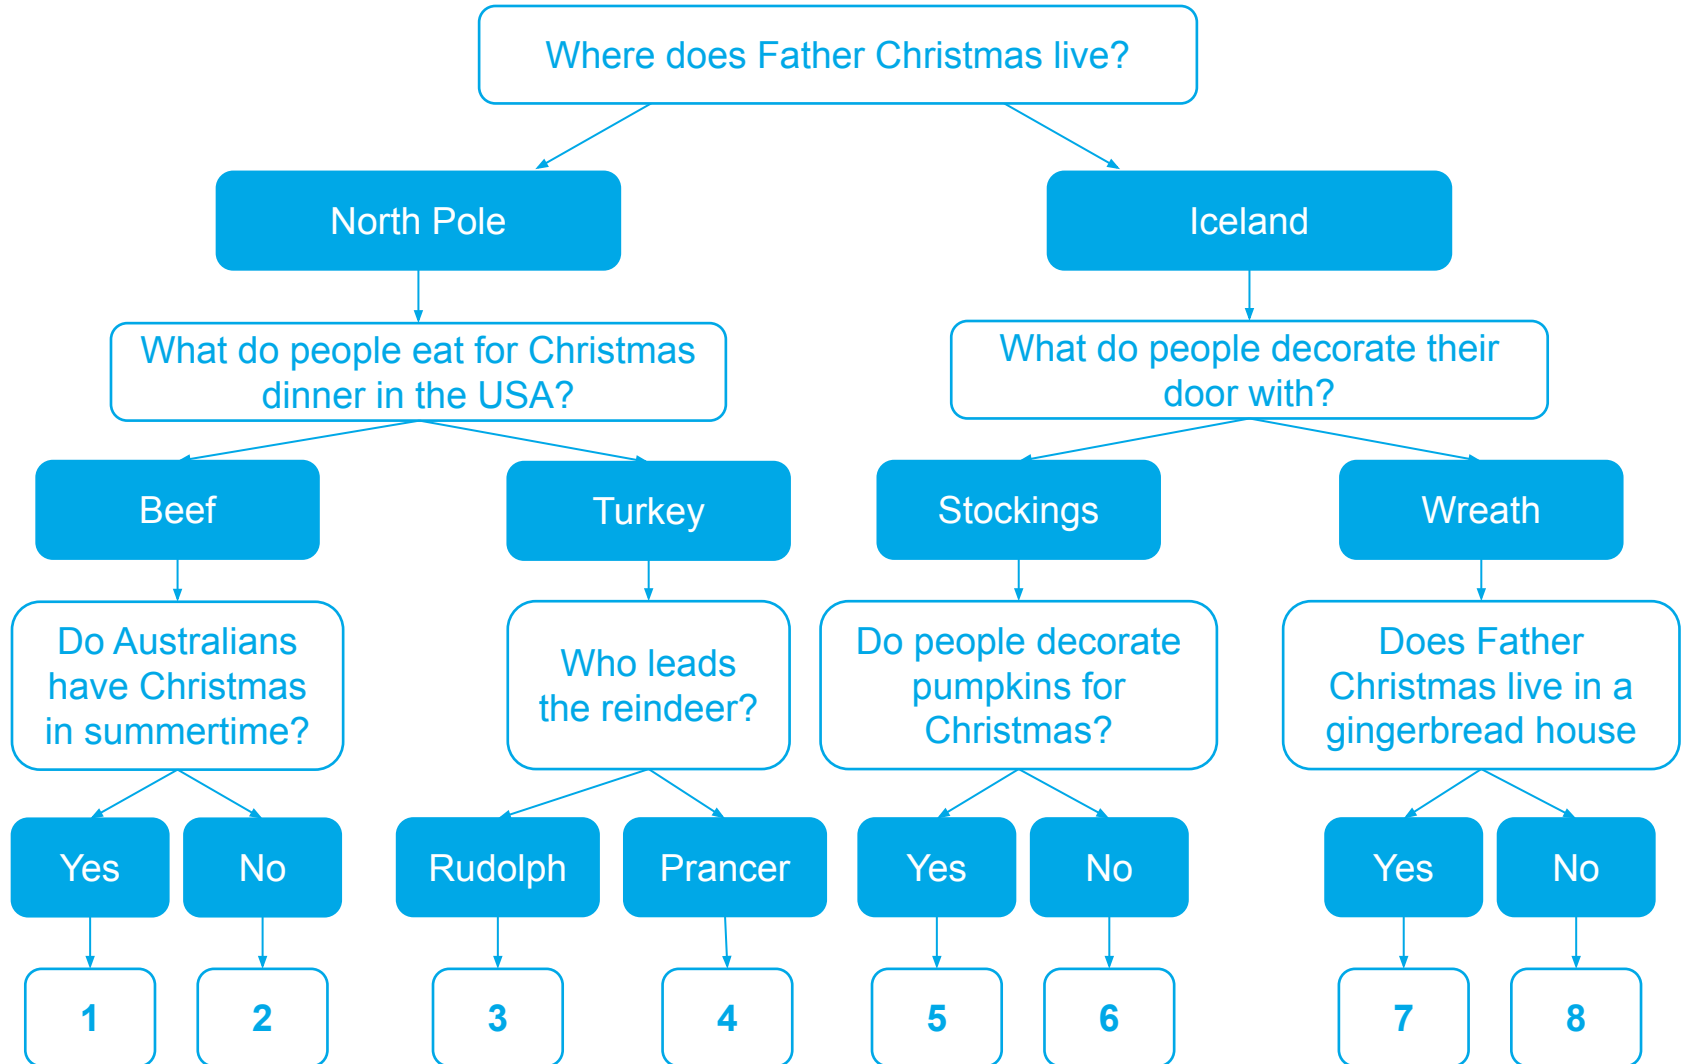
Where does Father Christmas live?

North Pole

Iceland

What do people eat for Christmas dinner in the USA?

What do people decorate their door with?

Beef

Turkey

Stockings

Wreath

Do Australians have Christmas in summertime?

Who leads the reindeer?

Do people decorate pumpkins for Christmas?

Does Father Christmas live in a gingerbread house

Yes

No

Rudolph

Prancer

Yes

No

Yes

No

1

2

3

4

5

6

7

8